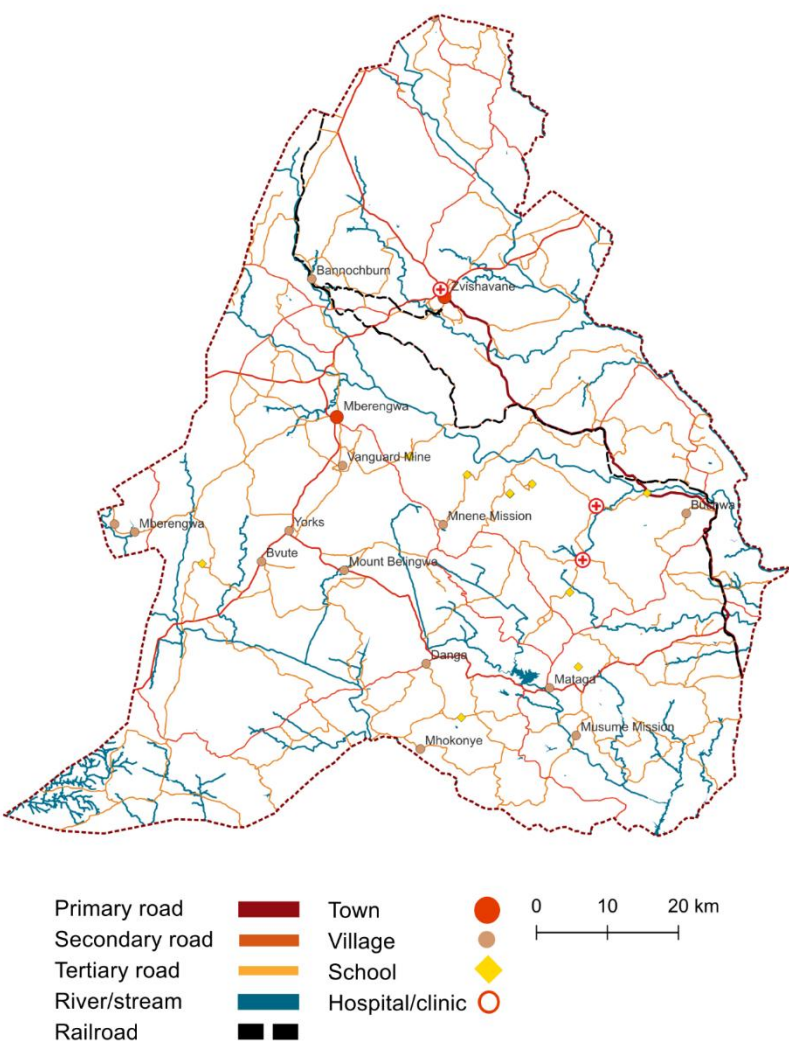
Bannochburn
Zvishavane
Mberengwa
Vanguard Mine
Mberengwa
Yorks
Mnene Mission
Buchwa
Bvute
Mount Belingwa
Danga
Mataga
Musume Mission
Mhokonye

Primary road
Secondary road
Tertiary road
River/stream
Railroad
Town
Village
School
Hospital/clinic
0 10 20 km